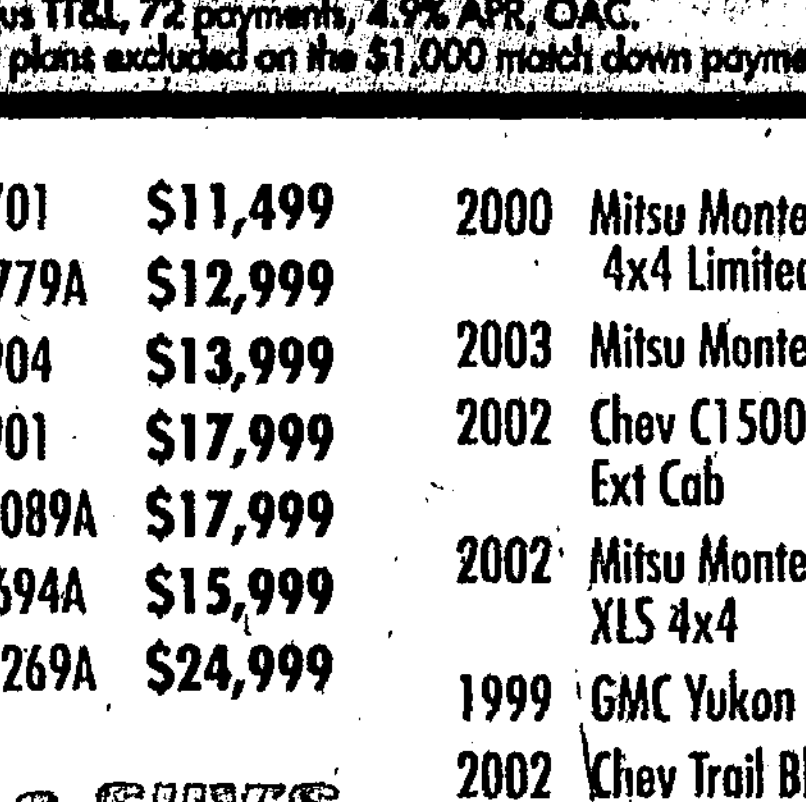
us TT&L, 72 payments, 4.9% APR, OAC.
plans excluded on the $1,000 match down payme

| | |
|---|---|
| 701 | $11,499 |
| 779A | $12,999 |
| 904 | $13,999 |
| 901 | $17,999 |
| 089A | $17,999 |
| 694A | $15,999 |
| 269A | $24,999 |

2000 Mitsu Monte 4x4 Limited
2003 Mitsu Monte
2002 Chev C1500 Ext Cab
2002 Mitsu Monte XLS 4x4
1999 GMC Yukon
2002 Chev Trail Bl